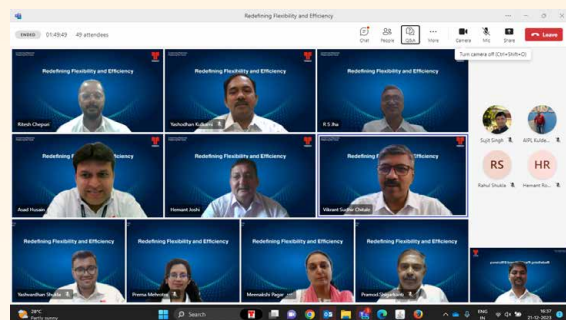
Redefining Flexibility and Efficiency

ENDED 01:48:49 49 attendees

Chat People Q&A More Camera Mic Share Leave

Turn camera off (Ctrl+Shift+O)

Redefining Flexibility and Efficiency

Ritesh Chopari

Redefining Flexibility and Efficiency

Yashodhan Kulkarni

Redefining Flexibility and Efficiency

R S Jha

Sujit Singh

APL Kulde...

RS

Rahul Shukla

HR

Hemant Ro...

Redefining Flexibility and Efficiency

Asad Husain

Redefining Flexibility and Efficiency

Hemant Joshi

Redefining Flexibility and Efficiency

Vikrant Sudhir Chikale

Redefining Flexibility and Efficiency

Yashvardhan Shukla

Redefining Flexibility and Efficiency

Prerna Mehrotra

Redefining Flexibility and Efficiency

Meenakshi Pagar

Redefining Flexibility and Efficiency

Pramod Shegaonkar

28°C
Partly sunny

Search

ENG IN

16:37
21-12-2023